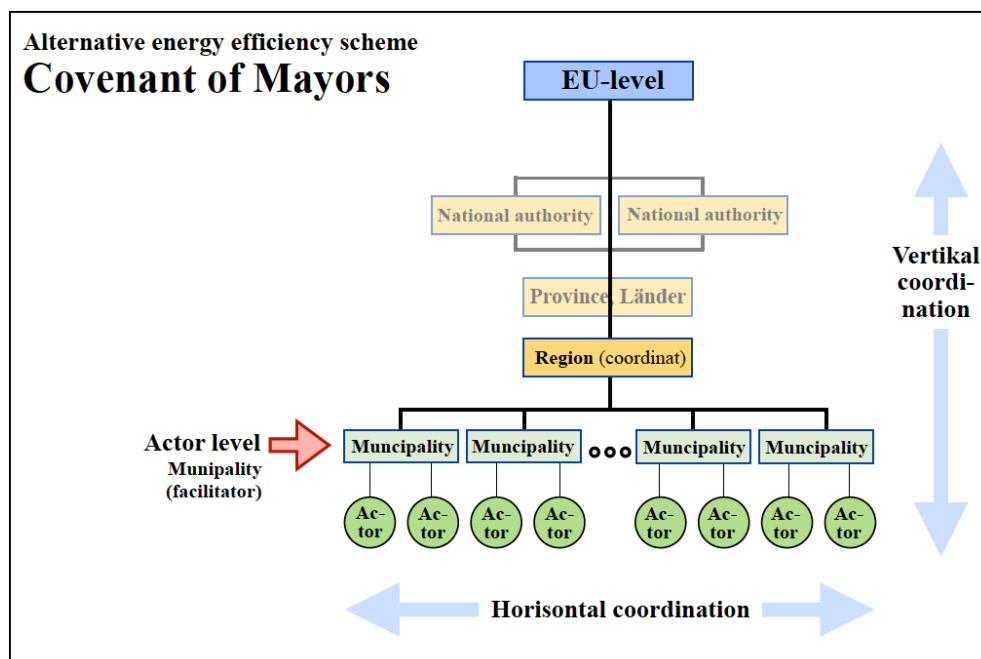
Alternative energy efficiency scheme
Covenant of Mayors

EU-level

National authority
National authority

Province, Länder

Region (coordinat)

Vertikal coordination

Actor level
Munipality
(facilitator)

Muncipality
Muncipality
Muncipality
Muncipality

Actor
Actor
Actor
Actor
Actor
Actor
Actor
Actor

Horisontal coordination